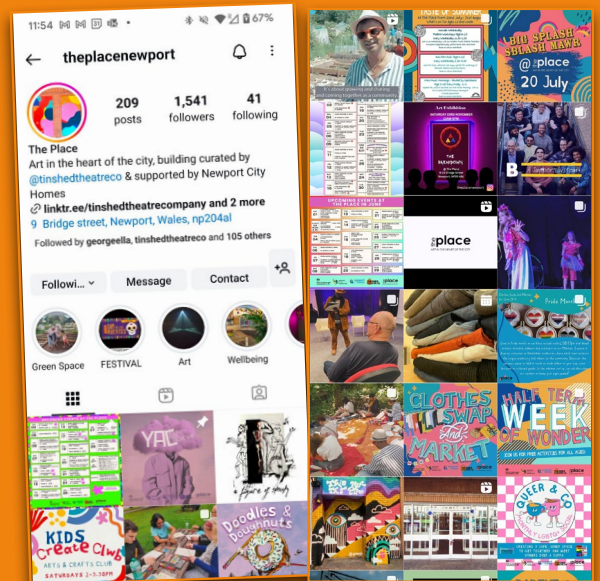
11:54 M M ⊡ M • 67%

theplacenewport

209 posts
1,541 followers
41 following

The Place
Art in the heart of the city, building curated by @tinshedtheatreco & supported by Newport City Homes
linktr.ee/tinshedtheatrecompany and 2 more
Bridge street, Newport, Wales, np204al
Followed by georgeella, tinshedtheatreco and 105 others

Followi... Message Contact

Green Space FESTIVAL Art Wellbeing

YAC

Kids Create Club
Arts & Crafts Club
Saturdays 2-3:30pm

Doodles & Doughnuts

TASTE OF SUMMER

BIG SPLASH SPLASH MAWR
@place
20 July

Art Exhibition

UPCOMING EVENTS AT THE PLACE IN JUNE

the place

Pride Month

CLOTHES SWAP and MARKET

HALF TERM WEEK OF WONDER

QUEER & CO